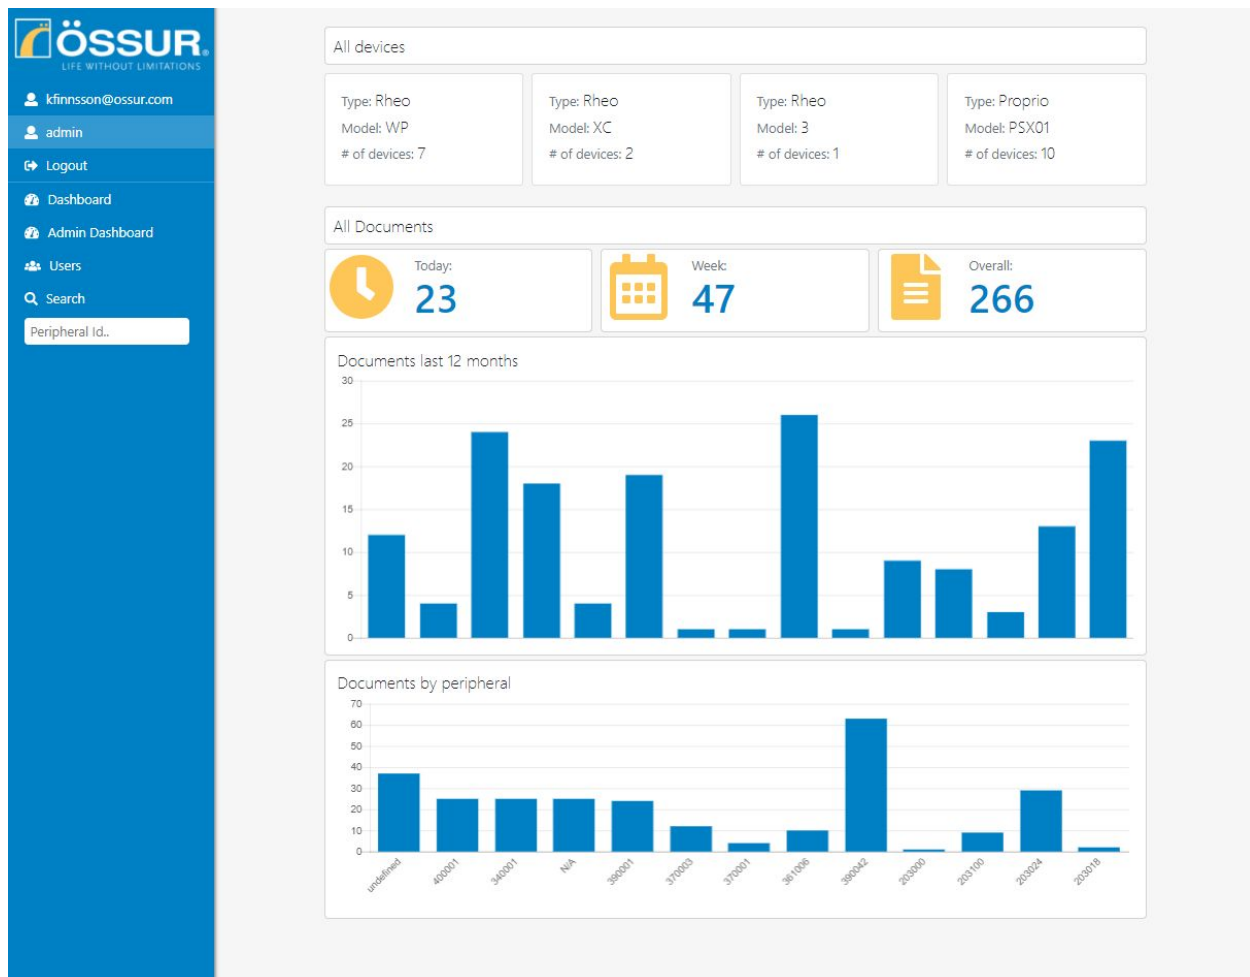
ÖSSUR
LIFE WITHOUT LIMITATIONS

kfinnsson@ossur.com
admin
Logout
Dashboard
Admin Dashboard
Users
Search
Peripheral Id..

All devices

Type: Rheo
Model: WP
# of devices: 7

Type: Rheo
Model: XC
# of devices: 2

Type: Rheo
Model: 3
# of devices: 1

Type: Proprio
Model: PSX01
# of devices: 10

All Documents

Today:
23

Week:
47

Overall:
266

Documents last 12 months

30
25
20
15
10
5
0

Documents by peripheral

70
60
50
40
30
20
10
0

undefined
400001
340001
N/A
390001
370003
370001
361006
390042
203000
203100
203024
203018